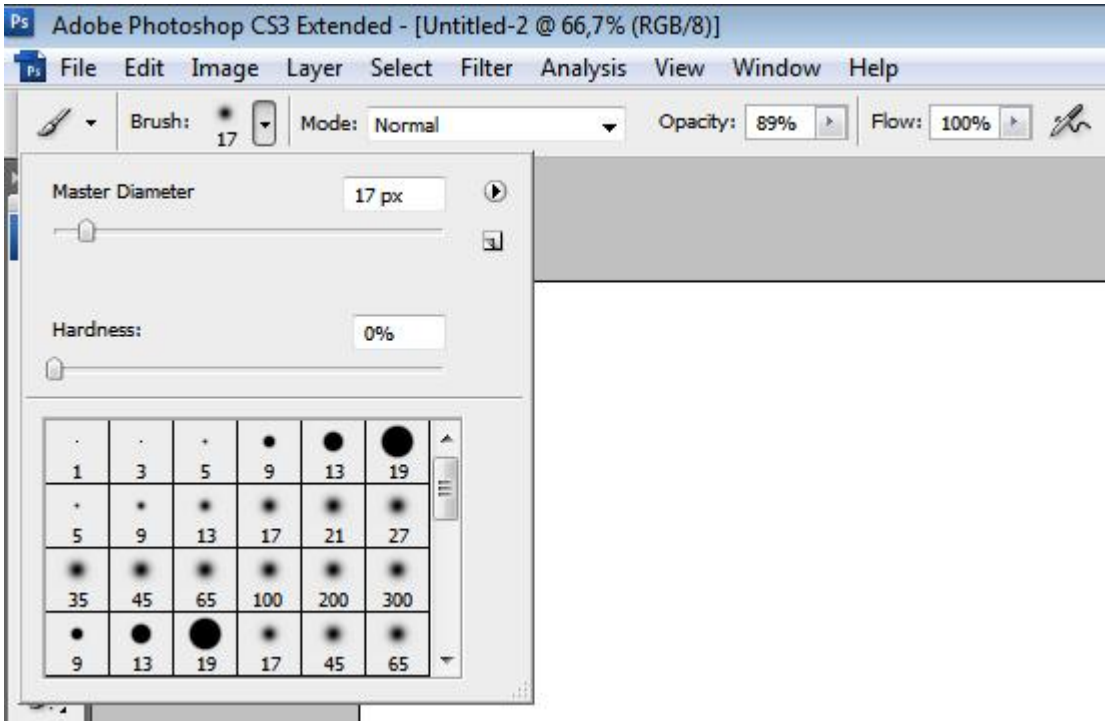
Ps Adobe Photoshop CS3 Extended - [Untitled-2 @ 66,7% (RGB/8)]

Ps File Edit Image Layer Select Filter Analysis View Window Help

Brush: 17 Mode: Normal Opacity: 89% Flow: 100%

Master Diameter 17 px

Hardness: 0%

| 1 | 3 | 5 | 9 | 13 | 19 |
|---|---|---|---|---|---|
| 5 | 9 | 13 | 17 | 21 | 27 |
| 35 | 45 | 65 | 100 | 200 | 300 |
| 9 | 13 | 19 | 17 | 45 | 65 |